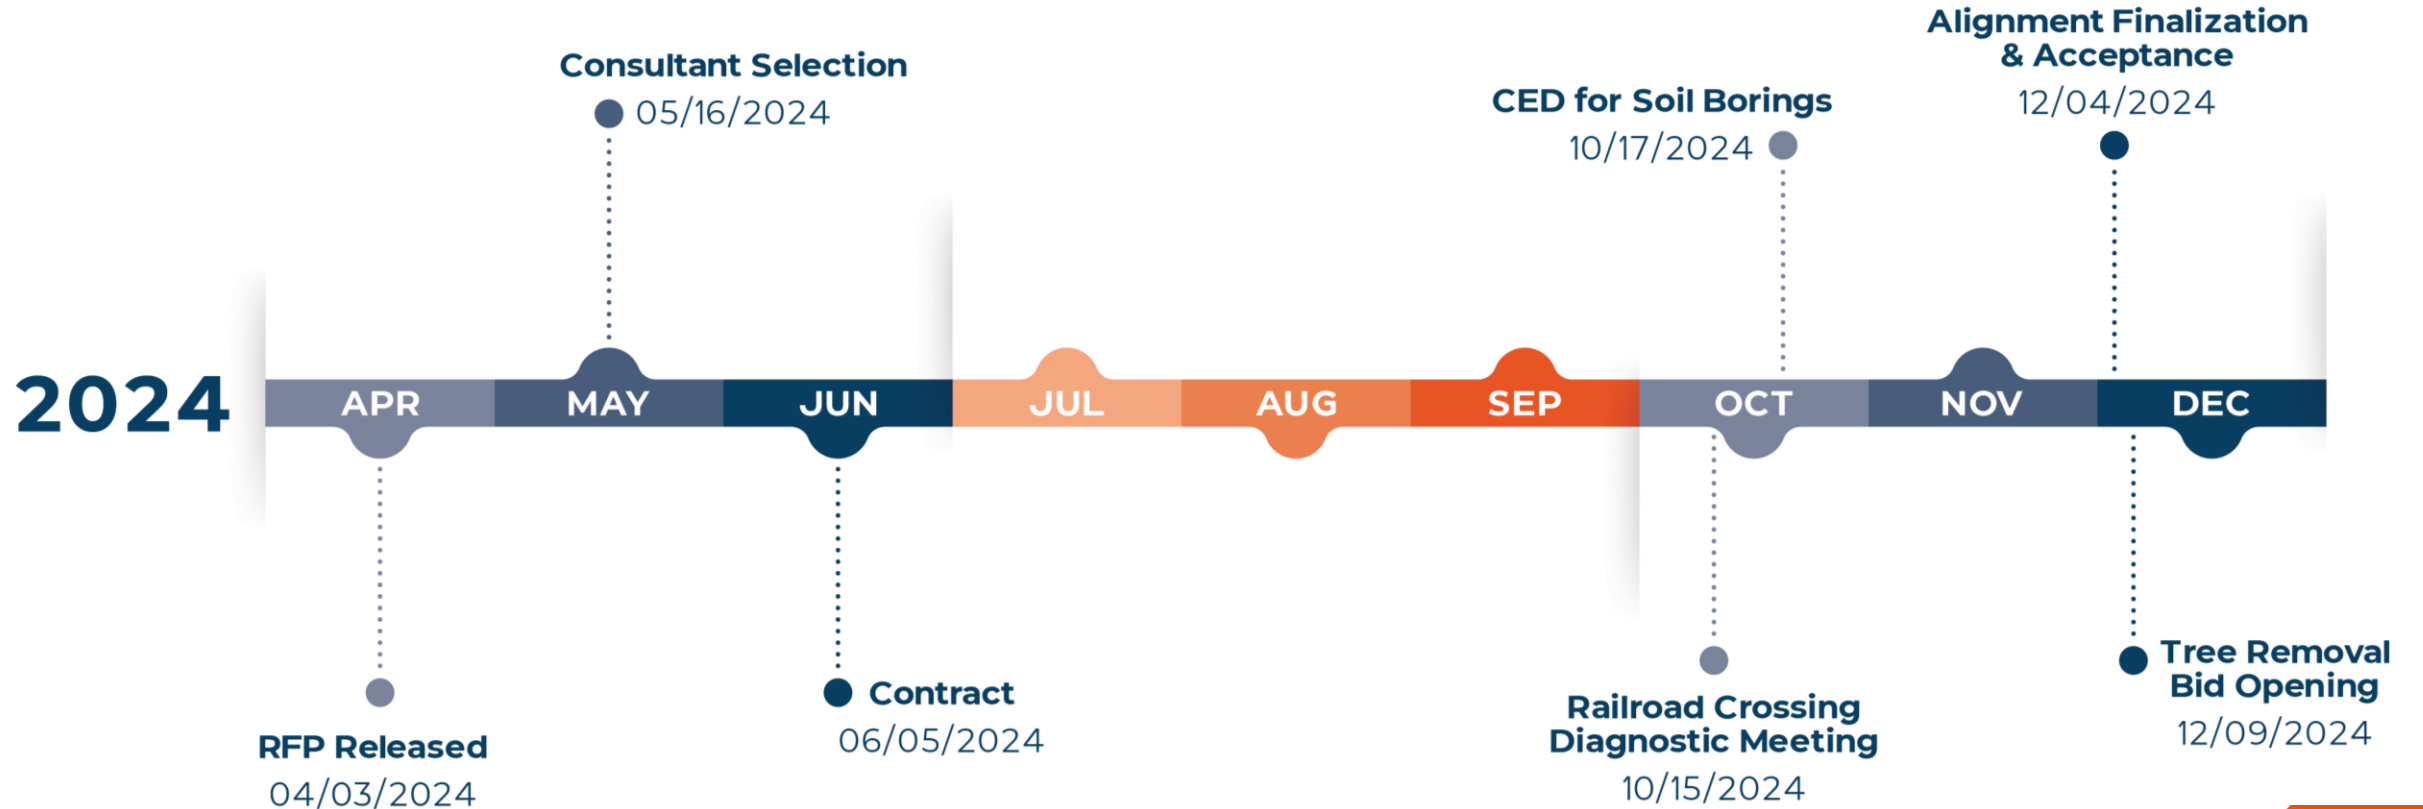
Alignment Finalization & Acceptance
12/04/2024

Consultant Selection
05/16/2024

CED for Soil Borings
10/17/2024

2024

APR
MAY
JUN
JUL
AUG
SEP
OCT
NOV
DEC

RFP Released
04/03/2024

Contract
06/05/2024

Railroad Crossing Diagnostic Meeting
10/15/2024

Tree Removal Bid Opening
12/09/2024